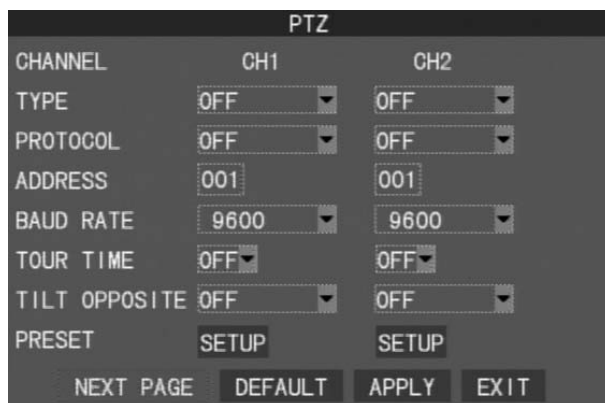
PTZ

| CHANNEL | CH1 | CH2 |
|---|---|---|
| TYPE | OFF | OFF |
| PROTOCOL | OFF | OFF |
| ADDRESS | 001 | 001 |
| BAUD RATE | 9600 | 9600 |
| TOUR TIME | OFF | OFF |
| TILT OPPOSITE | OFF | OFF |
| PRESET | SETUP | SETUP |

NEXT PAGE DEFAULT APPLY EXIT